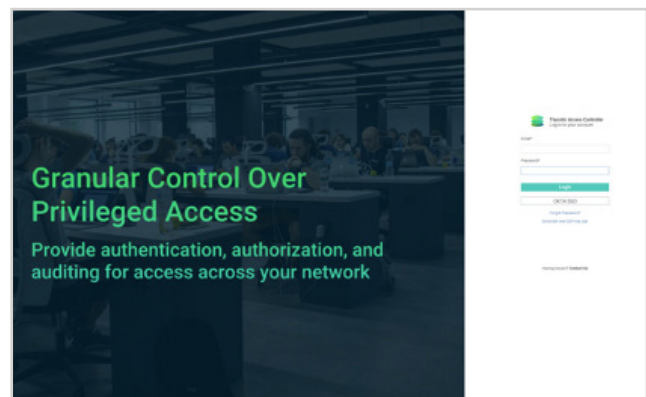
Granular Control Over Privileged Access

Provide authentication, authorization, and auditing for access across your network

Tacacs Access Controller
Log in to your account

Email*

Password*

Login

OKTA SSO

Forgot Password

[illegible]

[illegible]